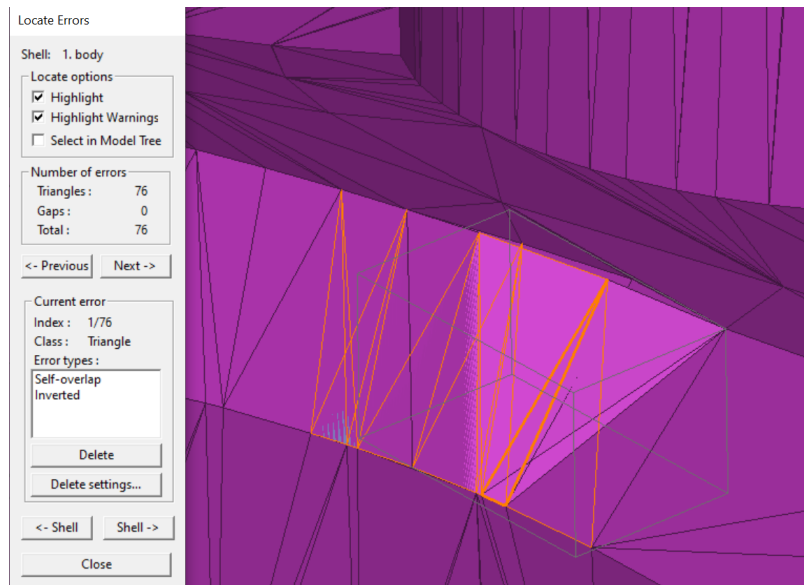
Locate Errors

Shell: 1. body

Locate options

Highlight

Highlight Warnings

Select in Model Tree

Number of errors

| | |
|---|---|
| Triangles : | 76 |
| Gaps : | 0 |
| Total : | 76 |

<- Previous

Next ->

Current error

Index : 1/76

Class : Triangle

Error types :

Self-overlap
Inverted

Delete

Delete settings...

<- Shell

Shell ->

Close